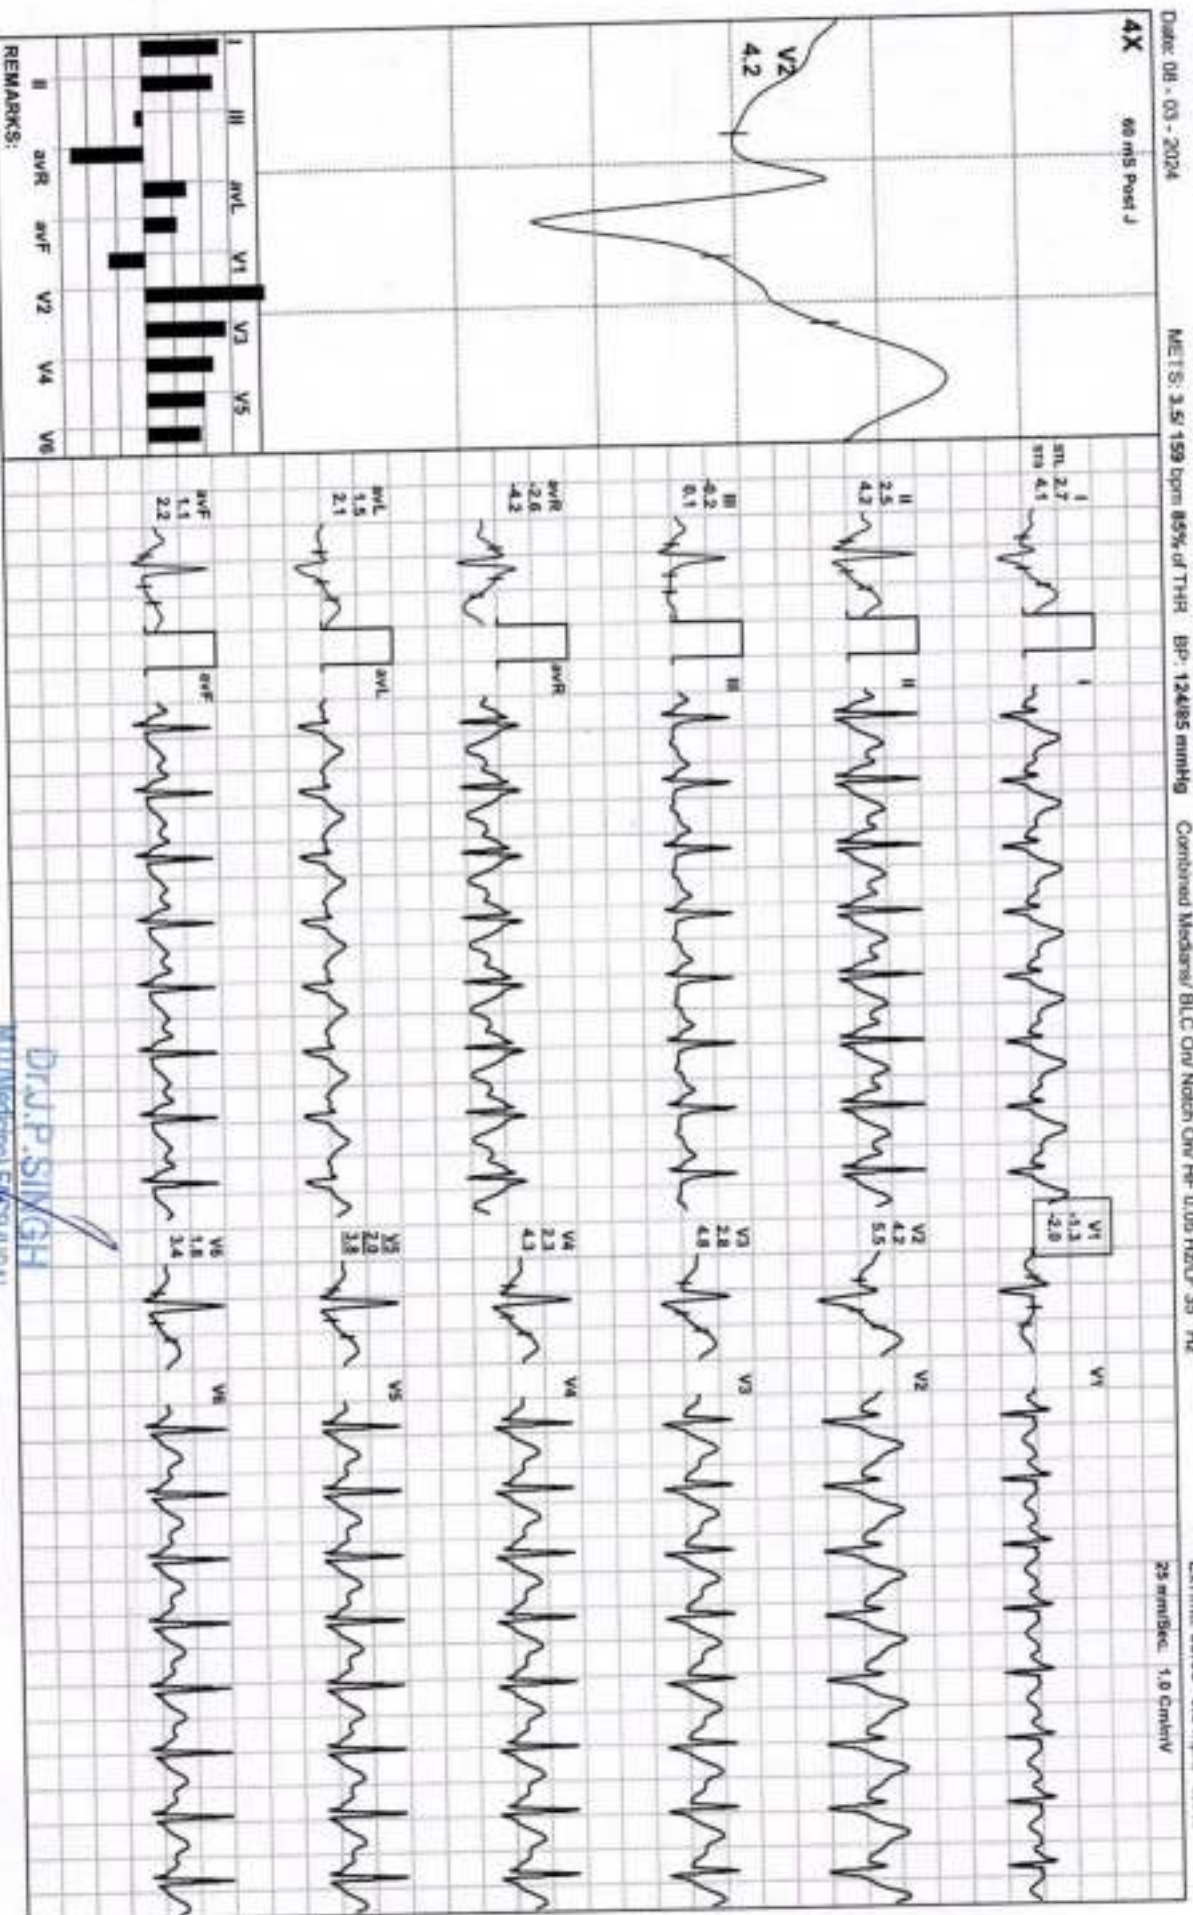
Date: 08 - 03 - 2024

METS: 3.5/ 159 bpm 85% of THR BP: 124/85 mmHg Combined Medians/ BLC On/ Notch On/ HF 0.05 Hz/LP 35 Hz

25 mm/Sec. 1.0 Cm/mV

4X

60 mS Post J

V2
4.2

I II III aVL V1 V3 V5

II aVR aVF V2 V4 V6

REMARKS:

I
STL 2.7
STS 4.1

I

II
2.5
4.3

II

III
-0.2
0.1

III

aVR
-2.6
-4.2

aVR

aVL
1.5
2.1

aVL

aVF
1.1
2.2

aVF

V1
-1.1
-2.0

V1

V2
4.2
5.5

V2

V3
2.8
4.8

V3

V4
2.3
4.3

V4

V5
2.0
3.8

V5

V6
1.8
3.4

V6

Dr.J.P.SINGH
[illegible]